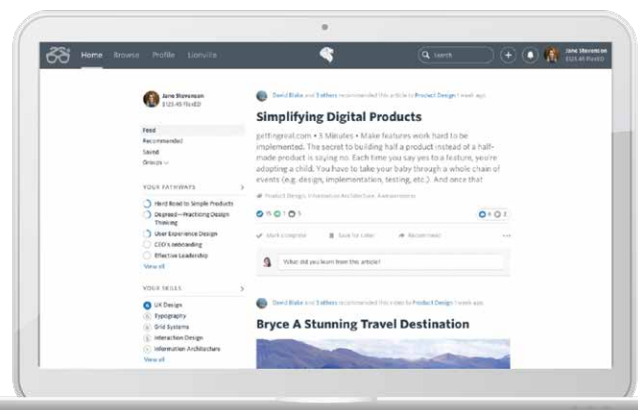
Home Browse Profile Lionville

Search

Jane Stevenson
3125 45 FitnED

Jane Stevenson
3125 45 FitnED

Feed
Recommended
Saved
Groups

YOUR PATHWAYS
Hard Road to Simple Products
Degreed—Practicing Design Thinking
User Experience Design
CEO's onboarding
Effective Leadership
View all

YOUR SKILLS
UX Design
Typography
Grid Systems
Interaction Design
Information Architecture
View all

David Blake and 3 others recommended this article to Product Design 1 week ago

Simplifying Digital Products

gettingreal.com • 3 Minutes • Make features work hard to be implemented. The secret to building half a product instead of a half-made product is saying no. Each time you say yes to a feature, you're adopting a child. You have to take your baby through a whole chain of events (e.g. design, implementation, testing, etc.) And once that

Product Design, Information Architecture, Awesomeness

Mark complete Save for Later Recommend

What did you learn from this article?

David Blake and 3 others recommended this video to Product Design 1 week ago

Bryce A Stunning Travel Destination